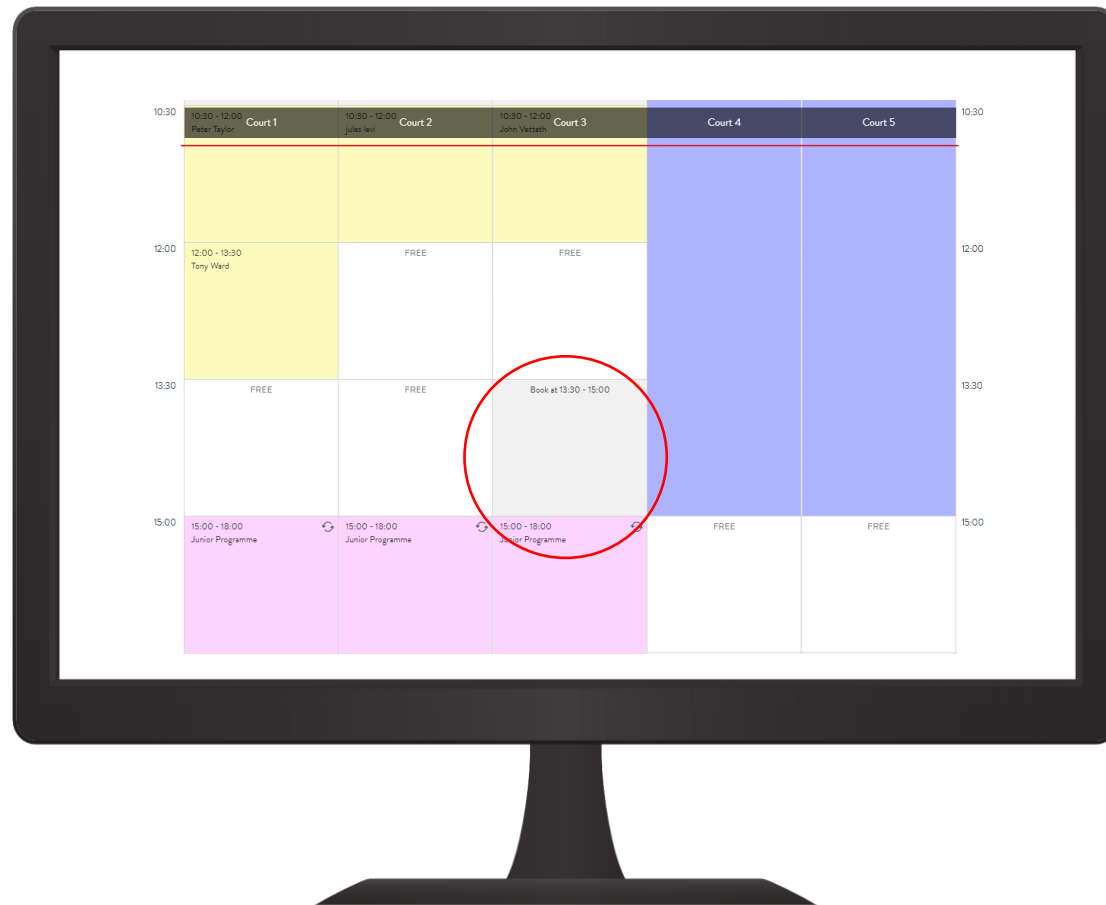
10:30

| Court 1 | Court 2 | Court 3 | Court 4 | Court 5 |
|---|---|---|---|---|
| 10:30 - 12:00 Peter Taylor | 10:30 - 12:00 jules levi | 10:30 - 12:00 John Vettath | | |
| 12:00 - 13:30 Tony Ward | FREE | FREE | | |
| FREE | FREE | Book at 13:30 - 15:00 | | |
| 15:00 - 18:00 Junior Programme | 15:00 - 18:00 Junior Programme | 15:00 - 18:00 Junior Programme | FREE | FREE |

10:30
12:00
12:00
13:30
13:30
15:00
15:00